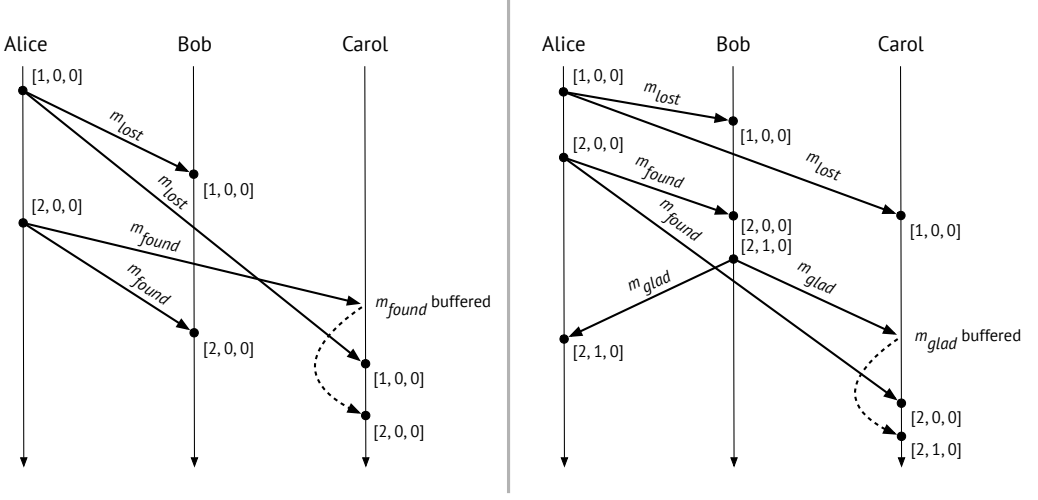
Alice

Bob

Carol

[1, 0, 0]

$m_{lost}$

$m_{lost}$

[1, 0, 0]

[2, 0, 0]

$m_{found}$

$m_{found}$ buffered

$m_{found}$

[2, 0, 0]

[1, 0, 0]

[2, 0, 0]

Alice

Bob

Carol

[1, 0, 0]

$m_{lost}$

[1, 0, 0]

$m_{lost}$

[2, 0, 0]

$m_{found}$

$m_{found}$

[2, 0, 0]

[1, 0, 0]

[2, 1, 0]

$m_{glad}$

$m_{glad}$

$m_{glad}$ buffered

[2, 1, 0]

[2, 0, 0]

[2, 1, 0]